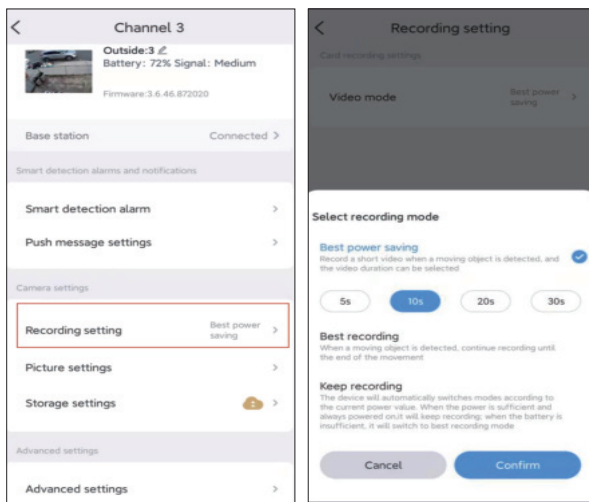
Channel 3

Outside:3
Battery: 72% Signal: Medium

Firmware:3.6.46.872020

Base station Connected

Smart detection alarms and notifications

Smart detection alarm

Push message settings

Camera settings

Recording setting Best power saving

Picture settings

Storage settings

Advanced settings

Advanced settings

Recording setting

Card recording settings

Video mode Best power saving

Select recording mode

Best power saving
Record a short video when a moving object is detected, and the video duration can be selected

5s 10s 20s 30s

Best recording
When a moving object is detected, continue recording until the end of the movement

Keep recording
The device will automatically switches modes according to the current power value. When the power is sufficient and always powered on,it will keep recording; when the battery is insufficient, it will switch to best recording mode

Cancel Confirm